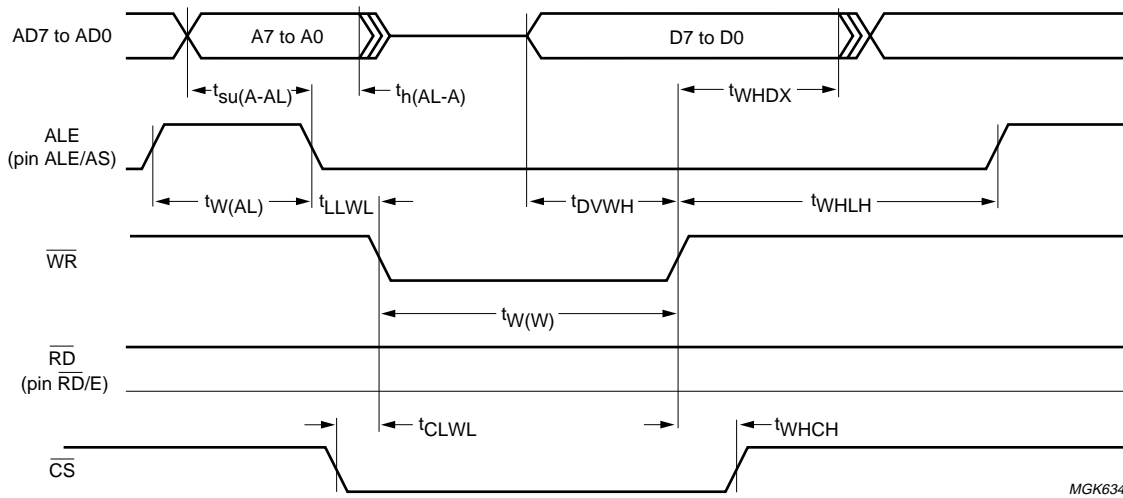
AD7 to AD0

A7 to A0

D7 to D0

$t_{su(A-AL)}$

$t_{h(AL-A)}$

$t_{WHDX}$

ALE
(pin ALE/AS)

$t_{W(AL)}$

$t_{LLWL}$

$t_{DVWH}$

$t_{WHLH}$

$\overline{WR}$

$t_{W(W)}$

$\overline{RD}$
(pin $\overline{RD}$/E)

$t_{CLWL}$

$t_{WHCH}$

$\overline{CS}$

MGK634